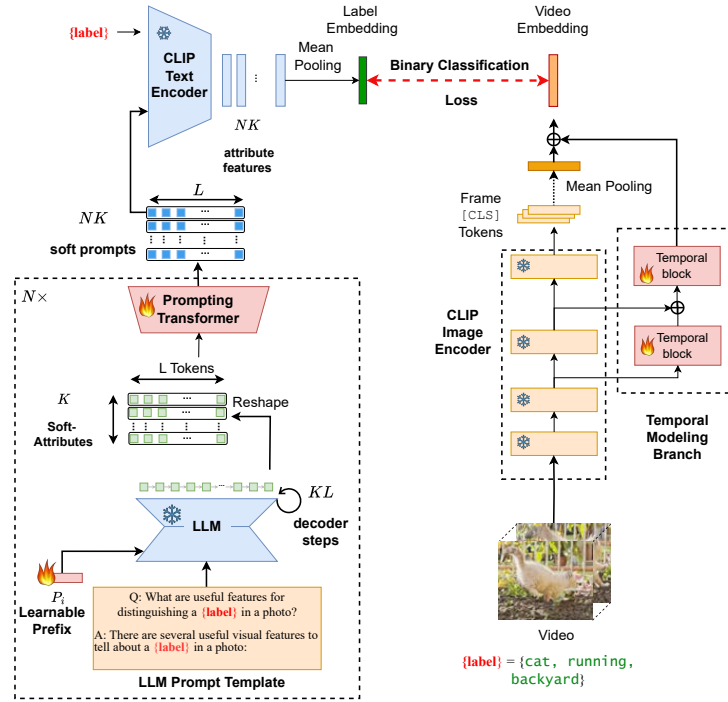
{label}

CLIP Text Encoder

$NK$

attribute features

Mean Pooling

Label Embedding

Binary Classification

Loss

Video Embedding

$L$

$NK$

soft prompts

$N\times$

Prompting Transformer

L Tokens

$K$

Soft-Attributes

Reshape

$KL$

LLM

decoder steps

$P_i$

Learnable Prefix

Q: What are useful features for distinguishing a {label} in a photo?

A: There are several useful visual features to tell about a {label} in a photo:

LLM Prompt Template

Mean Pooling

Frame [CLS] Tokens

CLIP Image Encoder

Temporal block

Temporal block

Temporal Modeling Branch

Video

{label} = {cat, running, backyard}